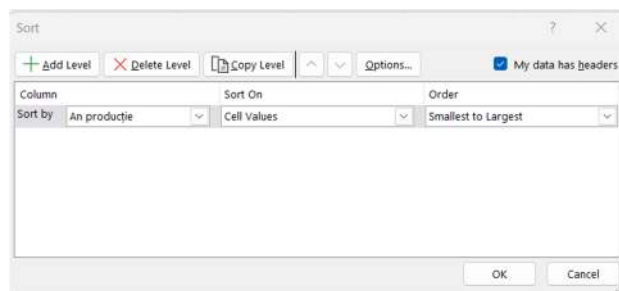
Sort

?

×

Add Level

Delete Level

Copy Level

Options...

My data has headers

| Column | | Sort On | Order |
|---|---|---|---|
| Sort by | An producție | Cell Values | Smallest to Largest |

OK

Cancel